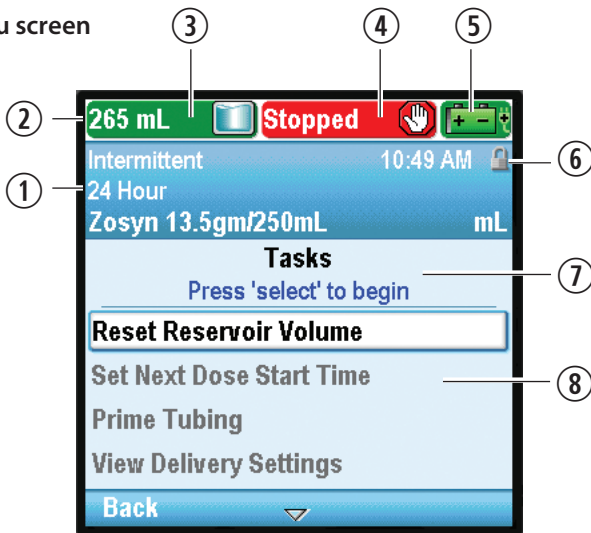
u screen

③ ④ ⑤

② 265 mL Stopped + −

Intermittent 10:49 AM ⑥

① 24 Hour

Zosyn 13.5gm/250mL mL

Tasks

Press 'select' to begin ⑦

Reset Reservoir Volume

Set Next Dose Start Time ⑧

Prime Tubing

View Delivery Settings

Back